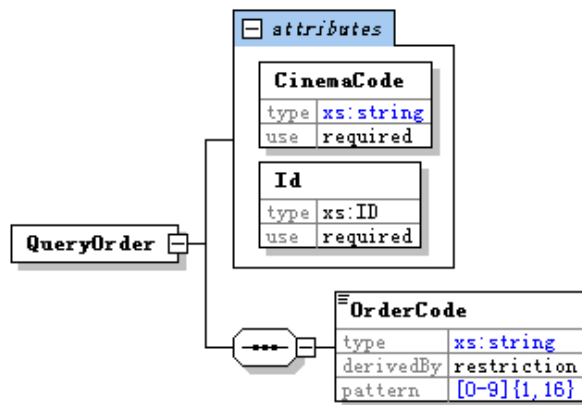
attributes

CinemaCode

| type | xs:string |
|---|---|
| use | required |

Id

| type | xs:ID |
|---|---|
| use | required |

QueryOrder

OrderCode

| type | xs:string |
|---|---|
| derivedBy | restriction |
| pattern | [0-9]{1,16} |